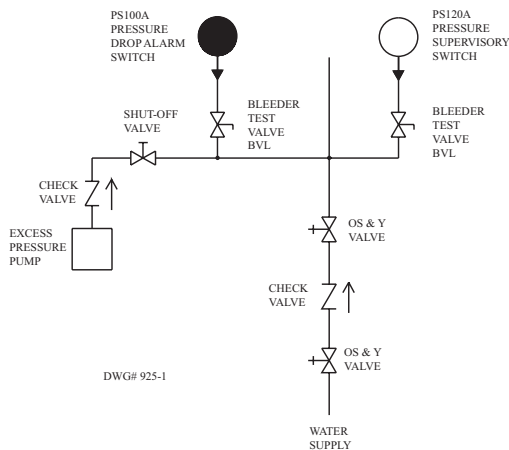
PS100A
PRESSURE
DROP ALARM
SWITCH

PS120A
PRESSURE
SUPERVISORY
SWITCH

SHUT-OFF
VALVE

BLEEDER
TEST
VALVE
BVL

BLEEDER
TEST
VALVE
BVL

CHECK
VALVE

EXCESS
PRESSURE
PUMP

OS & Y
VALVE

CHECK
VALVE

OS & Y
VALVE

DWG# 925-1

WATER
SUPPLY